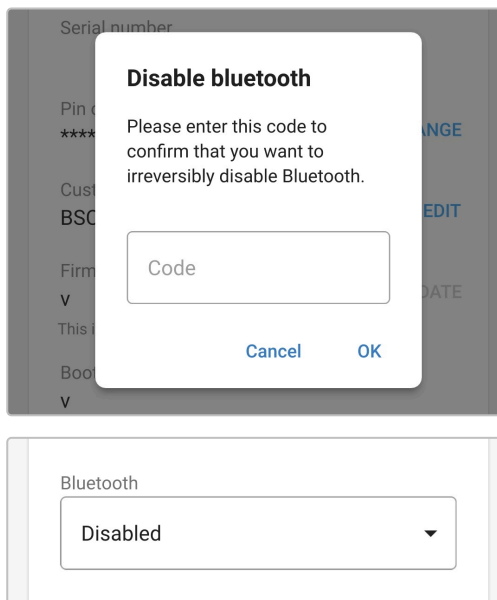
Serial number

Pin c
****

ANGE

Cust
BSC

EDIT

Firm
V

This i

DATE

Boot
V

Disable bluetooth

Please enter this code to confirm that you want to irreversibly disable Bluetooth.

Code

Cancel

OK

Bluetooth

Disabled